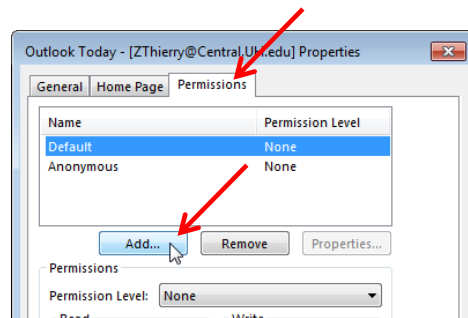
Outlook Today - [ZThierry@Central.UH.edu] Properties

General | Home Page | Permissions

| Name | Permission Level |
|---|---|
| Default | None |
| Anonymous | None |

Add... Remove Properties...

Permissions

Permission Level: None

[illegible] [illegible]